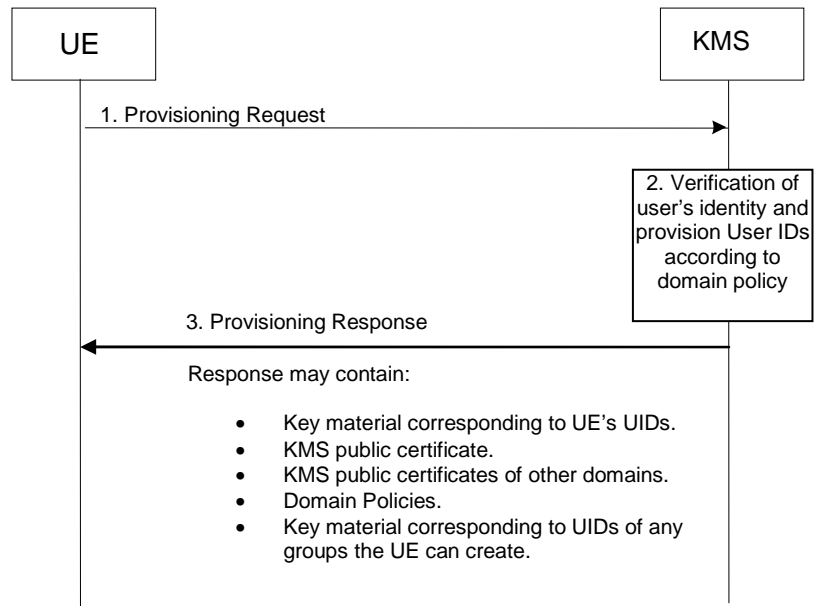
UE

KMS

1. Provisioning Request

2. Verification of user's identity and provision User IDs according to domain policy

3. Provisioning Response

Response may contain:

- Key material corresponding to UE's UIDs.
- KMS public certificate.
- KMS public certificates of other domains.
- Domain Policies.
- Key material corresponding to UIDs of any groups the UE can create.